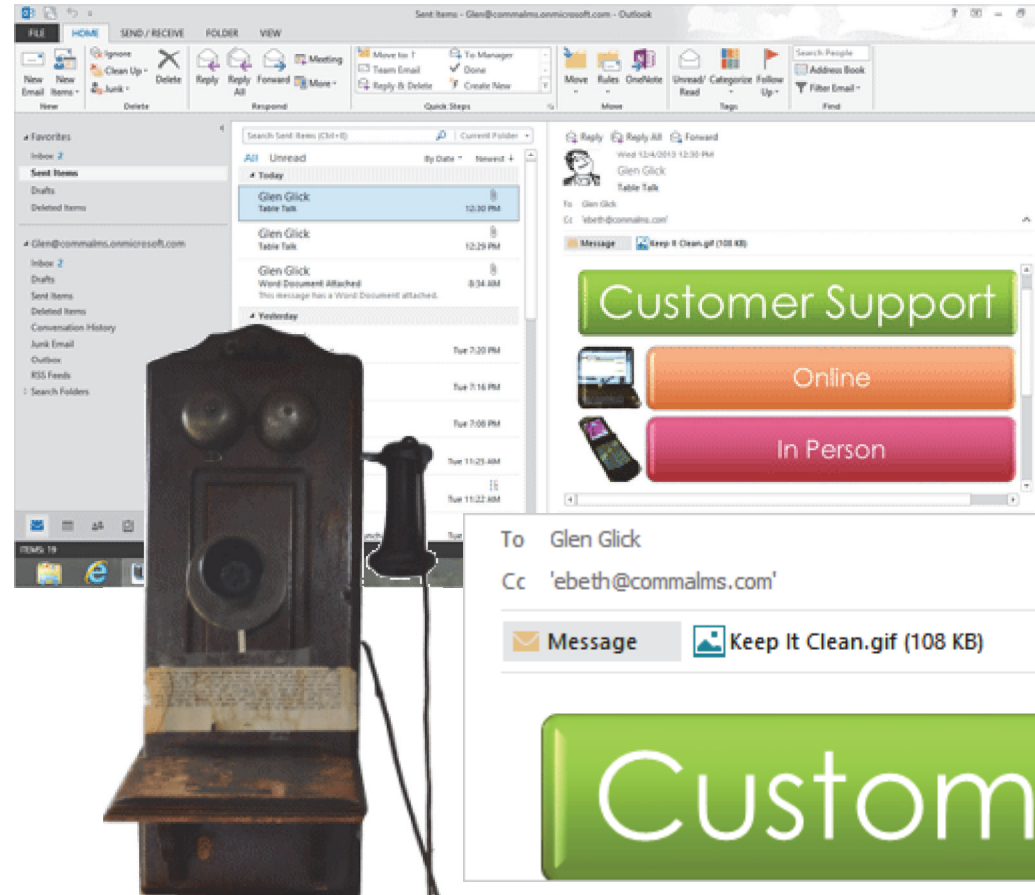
Sent Items - Glen@commalms.onmicrosoft.com - Outlook

FILE HOME SEND / RECEIVE FOLDER VIEW

New Email New Items New
Ignore Clean Up Junk Delete Delete
Reply Reply All Forward Meeting More Respond
Move to: ? Team Email Reply & Delete To Manager Done Create New Quick Steps
Move Rules OneNote Move
Unread/ Read Categorize Follow Up Tags
Search People Address Book Filter Email Find

Favorites
Inbox 2
Sent Items
Drafts
Deleted Items

Glen@commalms.onmicrosoft.com
Inbox 2
Drafts
Sent Items
Deleted Items
Conversation History
Junk Email
Outbox
RSS Feeds
Search Folders

ITEMS: 19

Search Sent Items (Ctrl+E) Current Folder
All Unread By Date Newest
Today
Glen Glick
Table Talk 12:30 PM
Glen Glick
Table Talk 12:29 PM
Glen Glick
Word Document Attached 8:34 AM
This message has a Word Document attached.
Yesterday
Tue 7:20 PM
Tue 7:16 PM
Tue 7:08 PM
Tue 11:25 AM
Tue 11:22 AM

Reply Reply All Forward
Wed 12/4/2013 12:30 PM
Glen Glick
Table Talk
To Glen Glick
Cc 'ebeth@commalms.com'
Message Keep It Clean.gif (108 KB)

Customer Support
Online
In Person

To Glen Glick
Cc 'ebeth@commalms.com'
Message Keep It Clean.gif (108 KB)
Custom